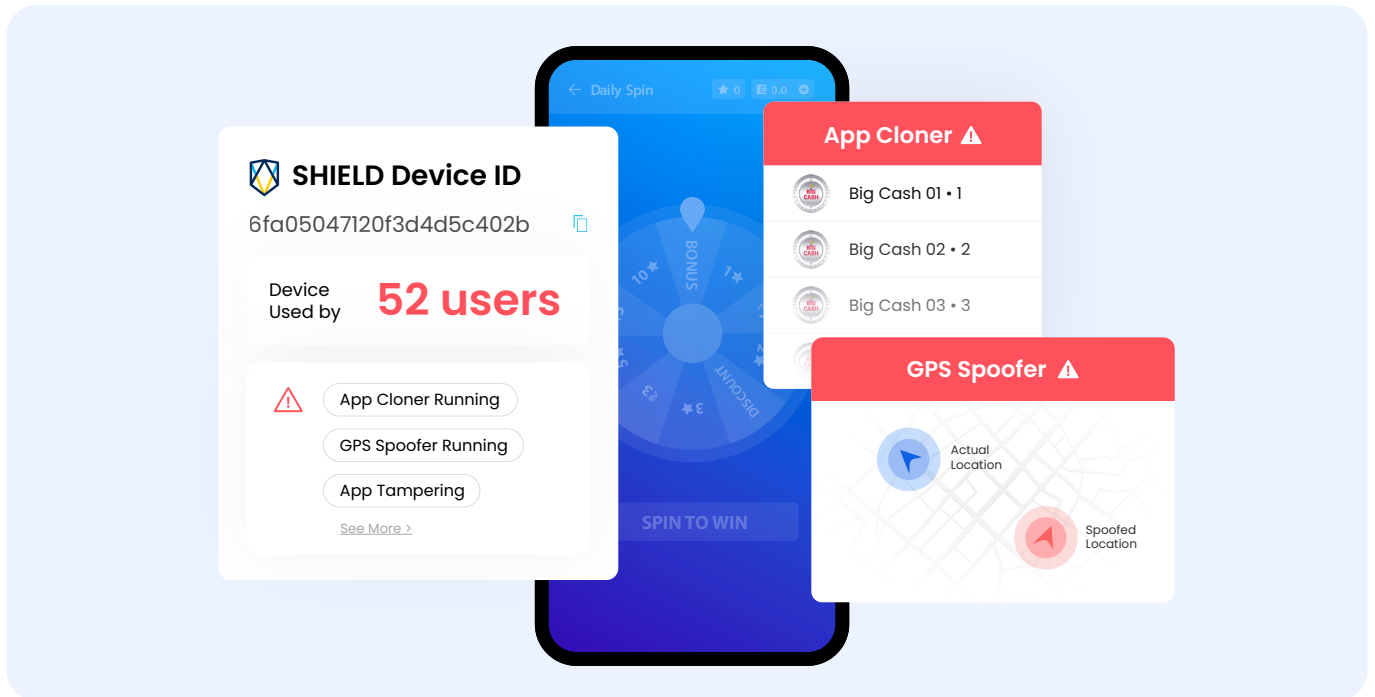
Daily Spin 0 0.0

SHIELD Device ID
6fa05047120f3d4d5c402b

Device Used by 52 users

App Cloner Running
GPS Spoofer Running
App Tampering
See More >

BONUS
10
1
DISCOUNT
3
3
5
SPIN TO WIN

App Cloner
Big Cash 01 • 1
Big Cash 02 • 2
Big Cash 03 • 3

GPS Spoofer
Actual Location
Spoofed Location